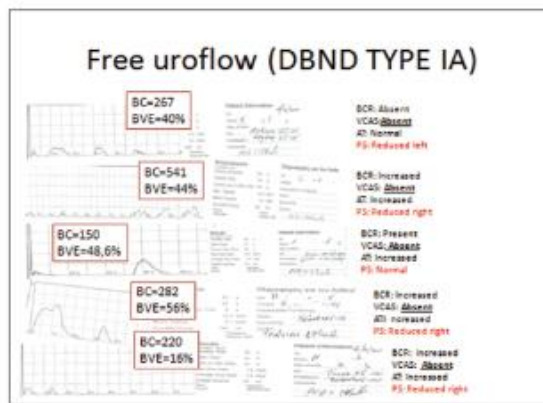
Free uroflow (DBND TYPE IA)

BC=267
BVE=40%

BCR: Absent
VCAS: Absent
AT: Normal
PS: Reduced left

BC=541
BVE=44%

BCR: Increased
VCAS: Absent
AT: Increased
PS: Reduced right

BC=150
BVE=48,6%

BCR: Present
VCAS: Absent
AT: Increased
PS: Normal

BC=282
BVE=56%

BCR: Increased
VCAS: Absent
AT: increased
PS: Reduced right

BC=220
BVE=16%

BCR: Increased
VCAS: Absent
AT: Increased
PS: Reduced right

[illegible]